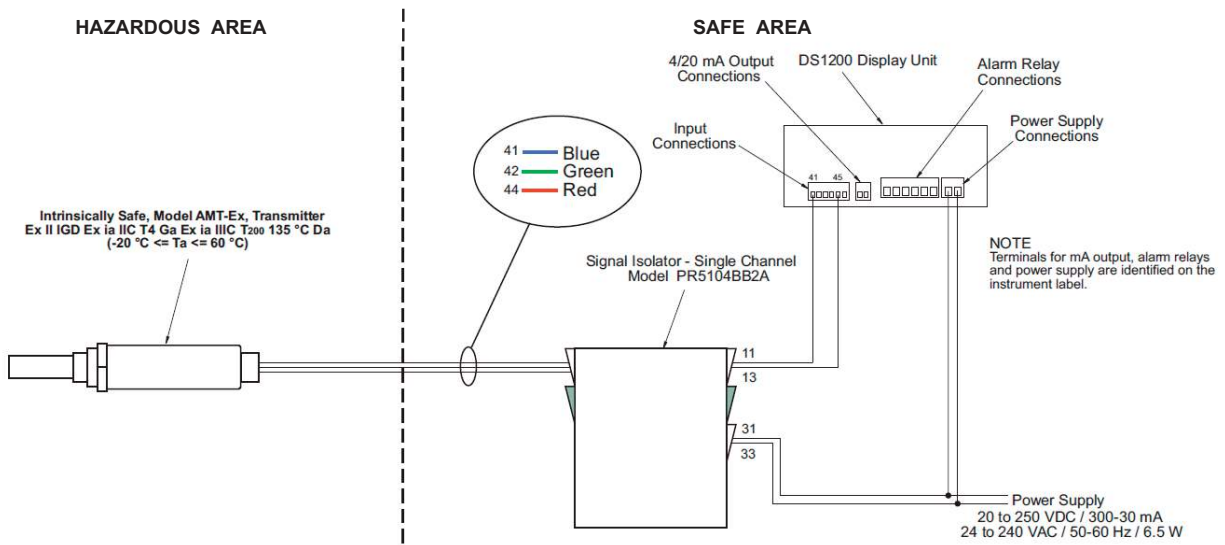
HAZARDOUS AREA

SAFE AREA

4/20 mA Output Connections

DS1200 Display Unit

Alarm Relay Connections

Power Supply Connections

Input Connections

41 45

41 Blue
42 Green
44 Red

Intrinsically Safe, Model AMT-Ex, Transmitter
Ex II IGD Ex ia IIC T4 Ga Ex ia IIIC T$_{200}$ 135 °C Da
(-20 °C <= Ta <= 60 °C)

Signal Isolator - Single Channel
Model PR5104BB2A

NOTE
Terminals for mA output, alarm relays and power supply are identified on the instrument label.

11
13
31
33

Power Supply
20 to 250 VDC / 300-30 mA
24 to 240 VAC / 50-60 Hz / 6.5 W